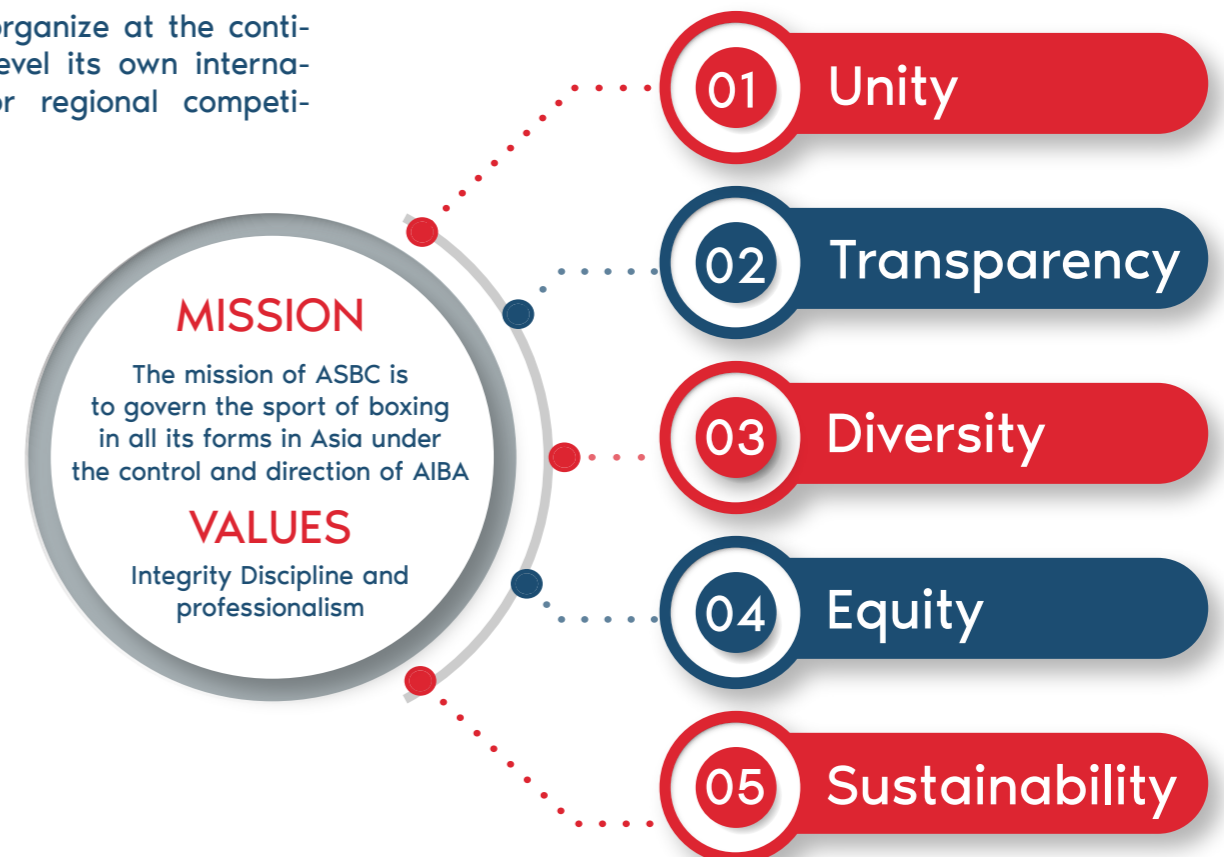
organize at the conti-
evel its own interna-
r regional competi-

MISSION

The mission of ASBC is to govern the sport of boxing in all its forms in Asia under the control and direction of AIBA

VALUES

Integrity Discipline and professionalism

01 Unity

02 Transparency

03 Diversity

04 Equity

05 Sustainability